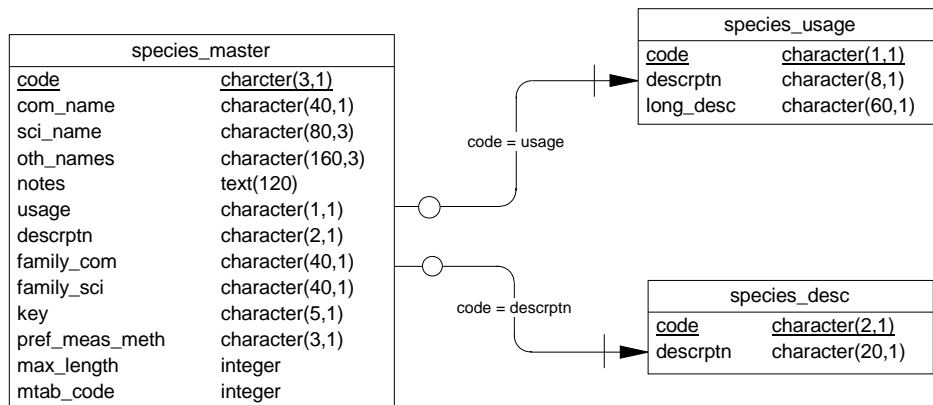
species_master

| code | charcter(3,1) |
|---|---|
| com_name | character(40,1) |
| sci_name | character(80,3) |
| oth_names | character(160,3) |
| notes | text(120) |
| usage | character(1,1) |
| descrptn | character(2,1) |
| family_com | character(40,1) |
| family_sci | character(40,1) |
| key | character(5,1) |
| pref_meas_meth | character(3,1) |
| max_length | integer |
| mtab_code | integer |

code = usage

species_usage

| code | character(1,1) |
|---|---|
| descrptn | character(8,1) |
| long_desc | character(60,1) |

code = descrptn

species_desc

| code | character(2,1) |
|---|---|
| descrptn | character(20,1) |